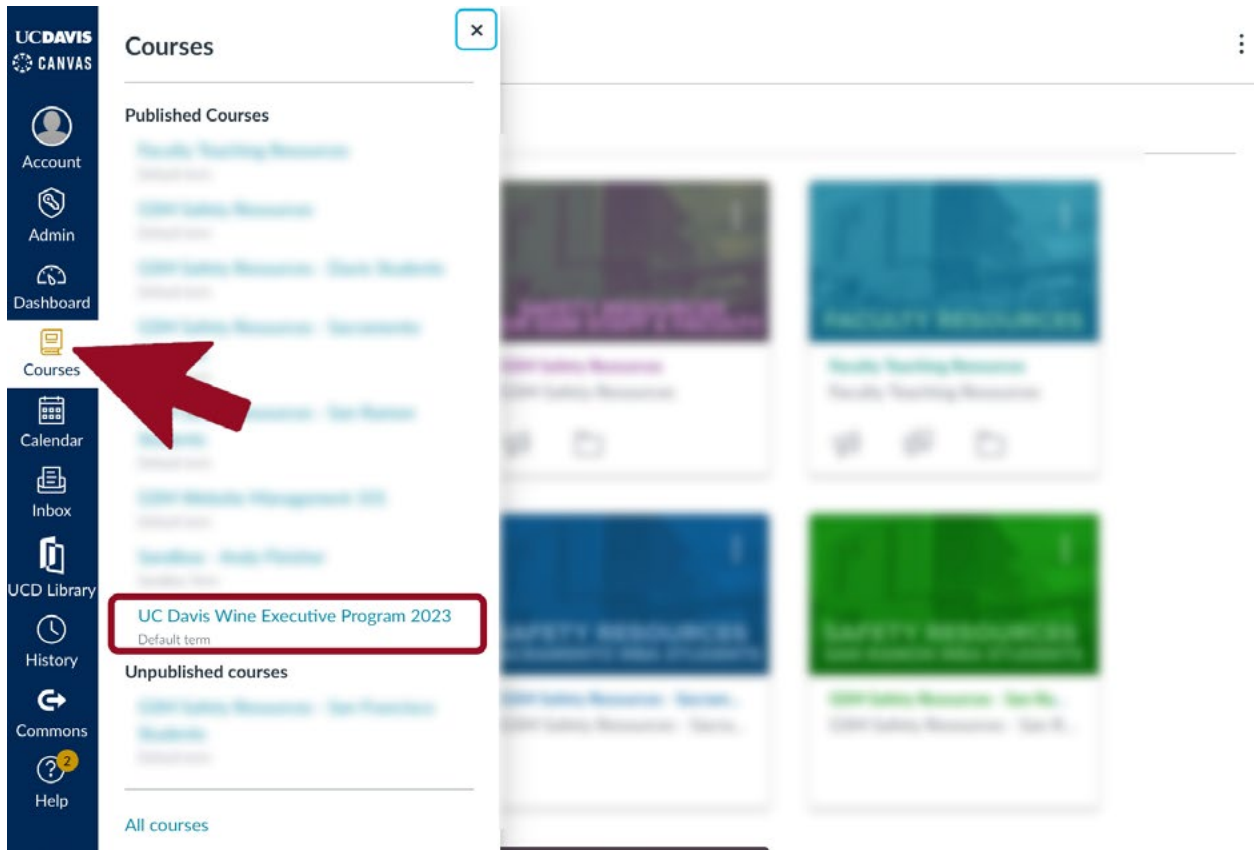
UCDAVIS
CANVAS

Account
Admin
Dashboard
Courses
Calendar
Inbox
UCD Library
History
Commons
2
Help

Courses

×

Published Courses

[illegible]
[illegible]
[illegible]
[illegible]
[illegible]
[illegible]
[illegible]
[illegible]
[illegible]
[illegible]
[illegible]
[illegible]

UC Davis Wine Executive Program 2023
Default term

Unpublished courses

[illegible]
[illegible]

All courses